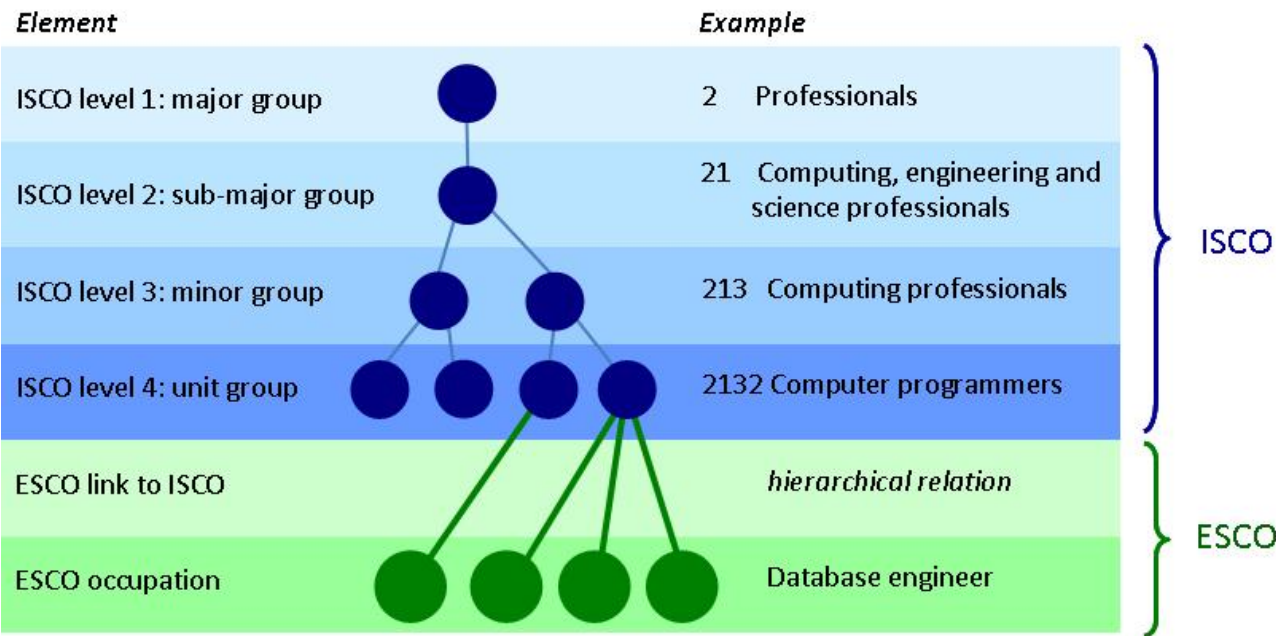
| Element | Example |
|---|---|
| ISCO level 1: major group | 2 Professionals |
| ISCO level 2: sub-major group | 21 Computing, engineering and science professionals |
| ISCO level 3: minor group | 213 Computing professionals |
| ISCO level 4: unit group | 2132 Computer programmers |
| ESCO link to ISCO | *hierarchical relation* |
| ESCO occupation | Database engineer |

ISCO

ESCO